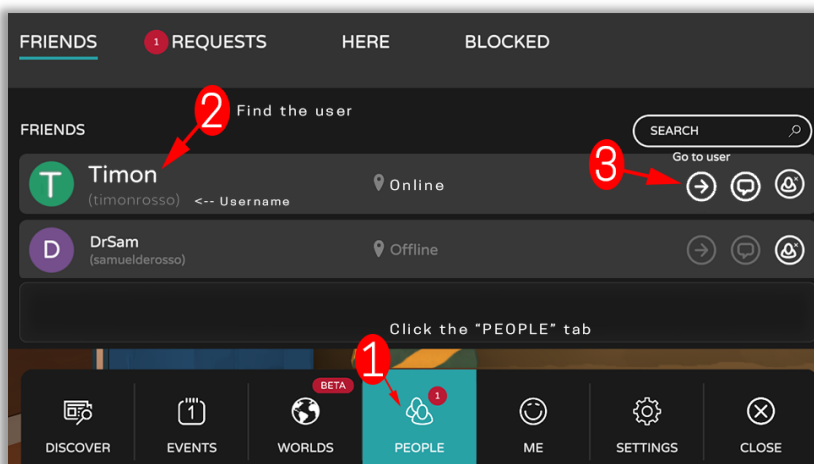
FRIENDS

1 REQUESTS

HERE

BLOCKED

2 Find the user

FRIENDS

SEARCH

Go to user

3

T Timon (timonrosso) <-- Username

Online

D DrSam (samuelderosso)

Offline

Click the "PEOPLE" tab

1

BETA

1

DISCOVER

EVENTS

WORLDS

PEOPLE

ME

SETTINGS

CLOSE